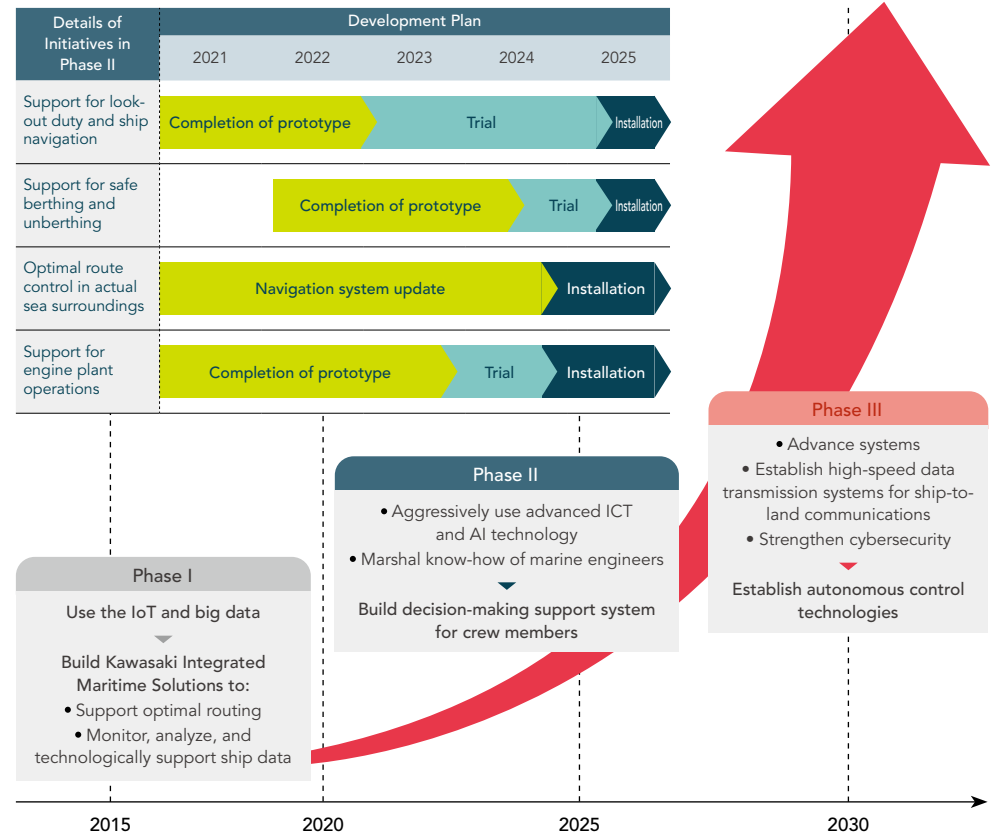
| Details of Initiatives in Phase II | Development Plan |
|---|---|
| | 2021 2022 2023 2024 2025 |
| Support for look-out duty and ship navigation | Completion of prototype — Trial — Installation |
| Support for safe berthing and unberthing | Completion of prototype — Trial — Installation |
| Optimal route control in actual sea surroundings | Navigation system update — Installation |
| Support for engine plant operations | Completion of prototype — Trial — Installation |

Phase III
• Advance systems
• Establish high-speed data transmission systems for ship-to-land communications
• Strengthen cybersecurity
Establish autonomous control technologies

Phase II
• Aggressively use advanced ICT and AI technology
• Marshal know-how of marine engineers
Build decision-making support system for crew members

Phase I
Use the IoT and big data
Build Kawasaki Integrated Maritime Solutions to:
• Support optimal routing
• Monitor, analyze, and technologically support ship data

2015 2020 2025 2030